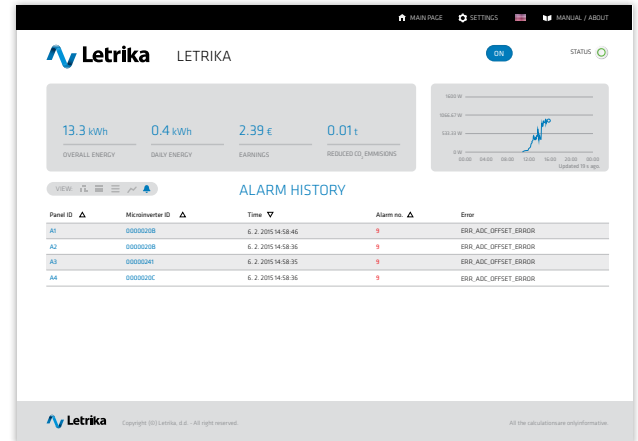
MAIN PAGE SETTINGS MANUAL / ABOUT

Letrika LETRIKA

ON STATUS

13.3 kWh
OVERALL ENERGY

0.4 kWh
DAILY ENERGY

2.39 €
EARNINGS

0.01 t
REDUCED $CO_2$ EMMISIONS

1600 W
1066.67 W
533.33 W
0 W
00:00 04:00 08:00 12:00 16:00 20:00
Updated 19 s ago.

VIEW

ALARM HISTORY

| Panel ID | Microinverter ID | Time | Alarm no. | Error |
|---|---|---|---|---|
| A1 | 0000020B | 6. 2. 2015 14:58:46 | 9 | ERR_ADC_OFFSET_ERROR |
| A2 | 0000020B | 6. 2. 2015 14:58:36 | 9 | ERR_ADC_OFFSET_ERROR |
| A3 | 00000241 | 6. 2. 2015 14:58:35 | 9 | ERR_ADC_OFFSET_ERROR |
| A4 | 0000020C | 6. 2. 2015 14:58:36 | 9 | ERR_ADC_OFFSET_ERROR |

Letrika Copyright (c) Letrika, d.d. - All right reserved.

All the calculations are only informative.